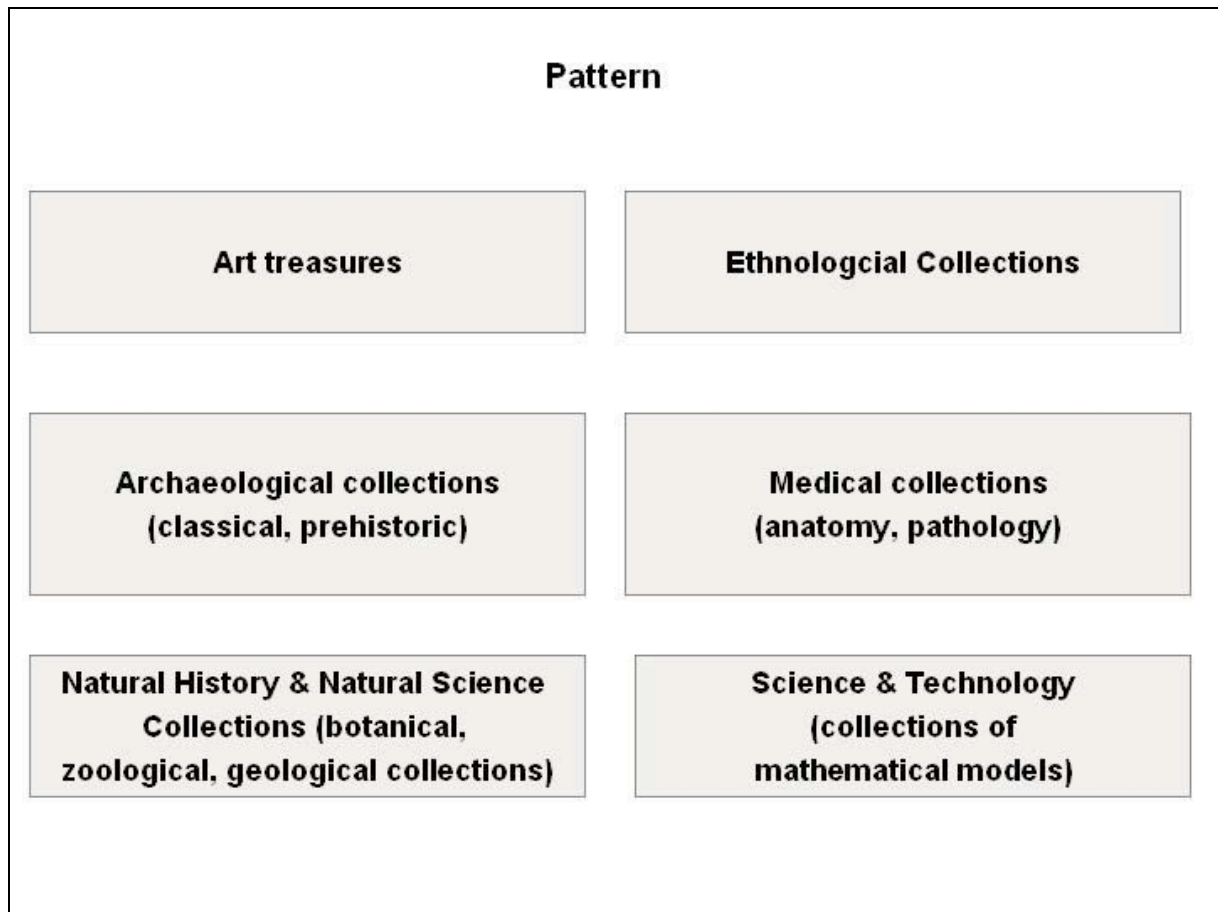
Pattern

Art treasures

Ethnologcial Collections

Archaeological collections (classical, prehistoric)

Medical collections (anatomy, pathology)

Natural History & Natural Science Collections (botanical, zoological, geological collections)

Science & Technology (collections of mathematical models)